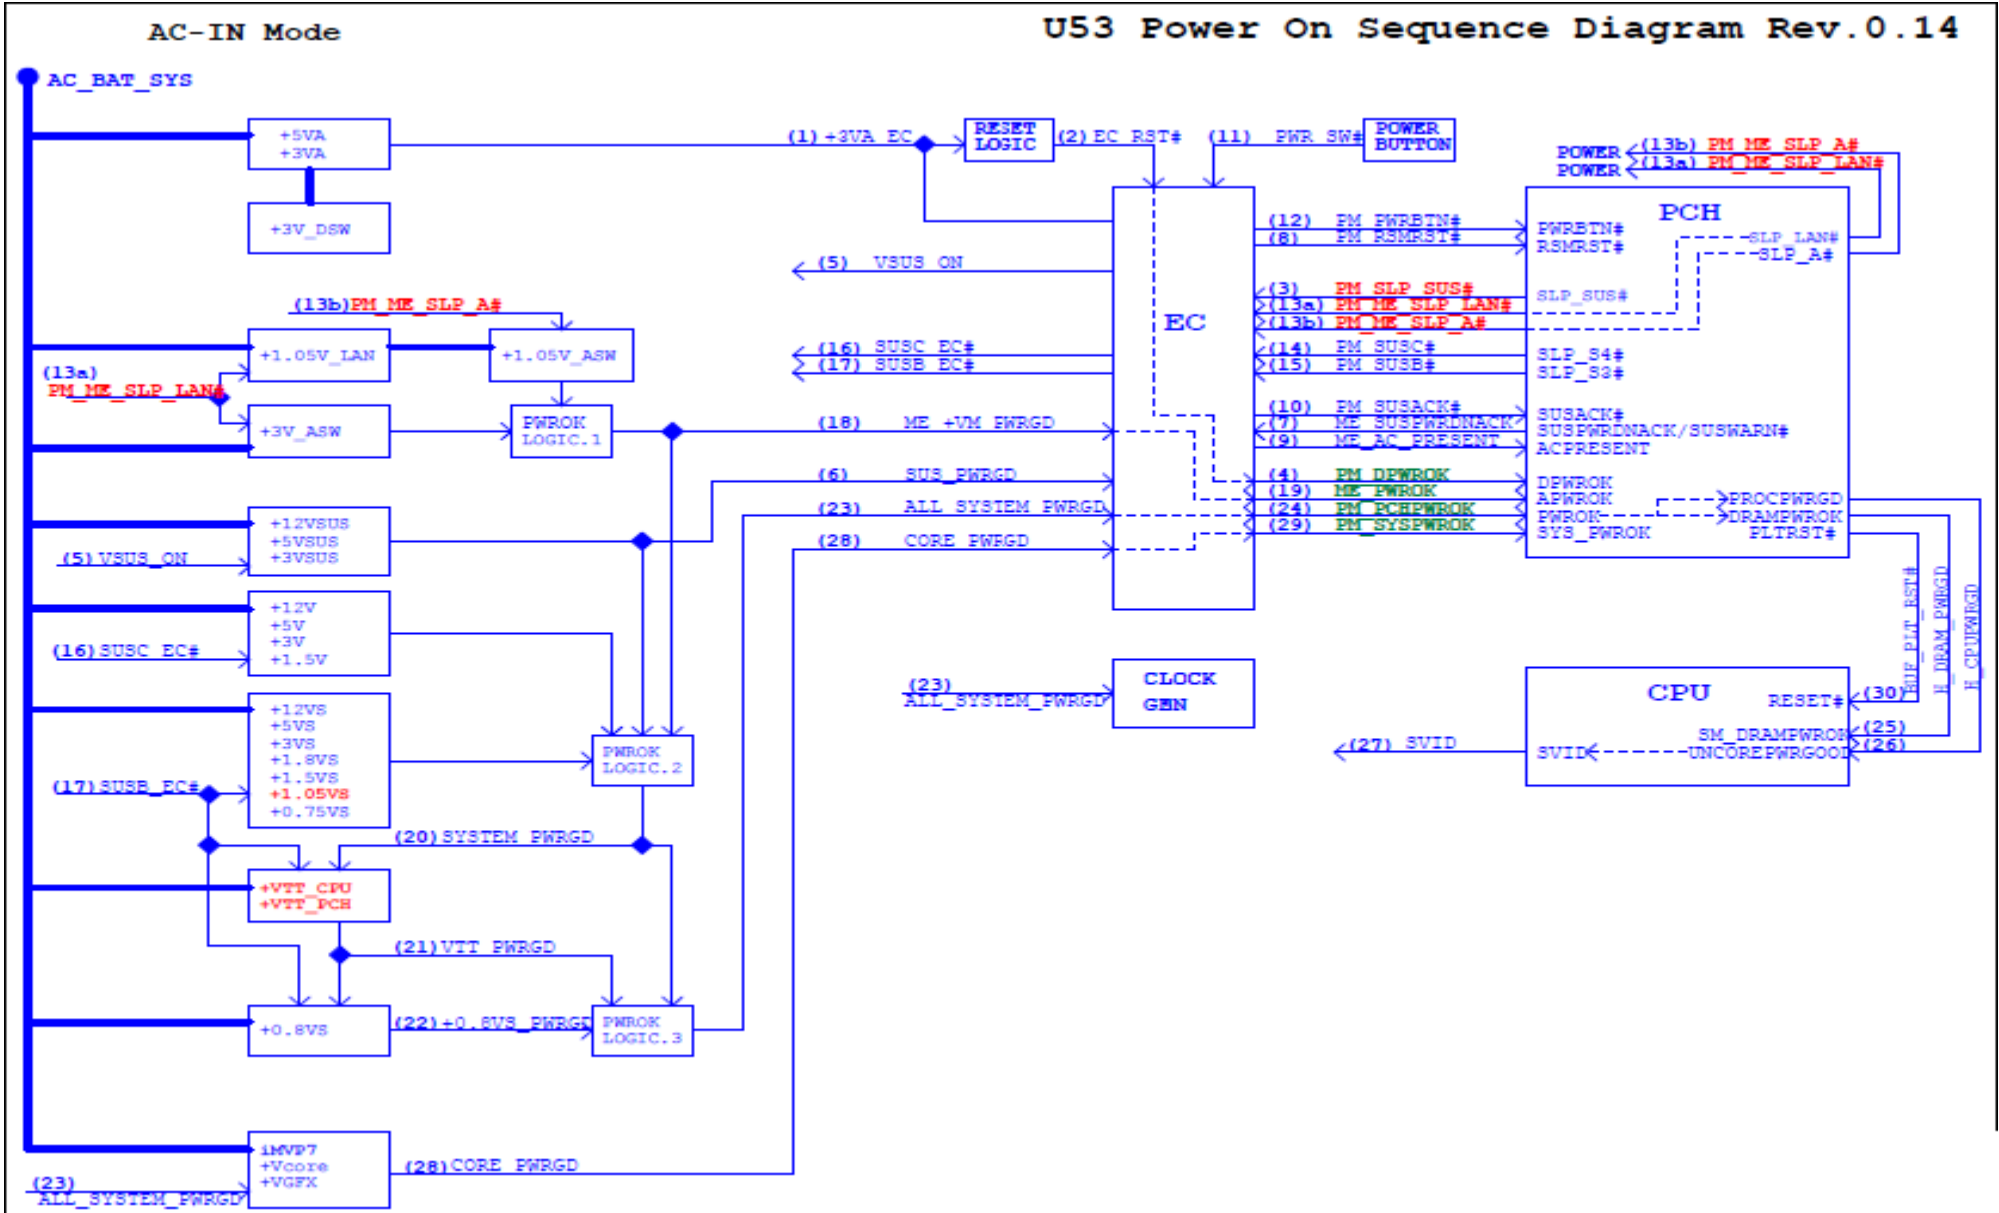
AC-IN Mode

U53 Power On Sequence Diagram Rev.0.14

AC_BAT_SYS

+5VA
+3VA

+3V_DSW

(1) +3VA_EC

RESET LOGIC

(2) EC_RST#

(11) PWR_SW#

POWER BUTTON

POWER (13b) PM_ME_SLP_A#
POWER (13a) PM_ME_SLP_LAN#

PCH

EC

(12) PM_PWRBTN#
(8) PM_RSMRST#

PWRBTN#
RSMRST#

SLP_LAN#
SLP_A#

(5) VSUS_ON

(3) PM_SLP_SUS#
(13a) PM_ME_SLP_LAN#
(13b) PM_ME_SLP_A#

SLP_SUS#

(13b)PM_ME_SLP_A#

+1.05V_LAN

+1.05V_ASW

(16) SUSC_EC#
(17) SUSB_EC#

(14) PM_SUSC#
(15) PM_SUSB#

SLP_S4#
SLP_S3#

(13a)
PM_ME_SLP_LAN#

+3V_ASW

PWROK LOGIC.1

(18) ME_+VM_PWRGD

(10) PM_SUSACK#
(7) ME_SUSPWRDNACK
(9) ME_AC_PRESENT

SUSACK#
SUSPWRDNACK/SUSWARN#
ACPRESENT

(6) SUS_PWRGD

(4) PM_DPWROK
(19) ME_PWROK
(24) PM_PCHPWROK
(29) PM_SYSPWROK

DPWROK
APWROK
PWROK
SYS_PWROK

PROCPWRGD
DRAMPWROK
PLTRST#

+12VSUS
+5VSUS
+3VSUS

(5) VSUS_ON

(23) ALL_SYSTEM_PWRGD

(28) CORE_PWRGD

+12V
+5V
+3V
+1.5V

(16) SUSC_EC#

BUF_PLT_RST#
H_DRAM_PWRGD
H_CPUPWRGD

(23)
ALL_SYSTEM_PWRGD

CLOCK GEN

CPU

RESET#

(30)

+12VS
+5VS
+3VS
+1.8VS
+1.5VS
+1.05VS
+0.75VS

PWROK LOGIC.2

(27) SVID

SVID

SM_DRAMPWROK
UNCOREPWRGOOD

(25)
(26)

(17) SUSB_EC#

(20) SYSTEM_PWRGD

+VTT_CPU
+VTT_PCH

(21) VTT_PWRGD

+0.8VS

(22) +0.8VS_PWRGD

PWROK LOGIC.3

iMVP7
+Vcore
+VGFX

(23)
ALL_SYSTEM_PWRGD

(28) CORE_PWRGD